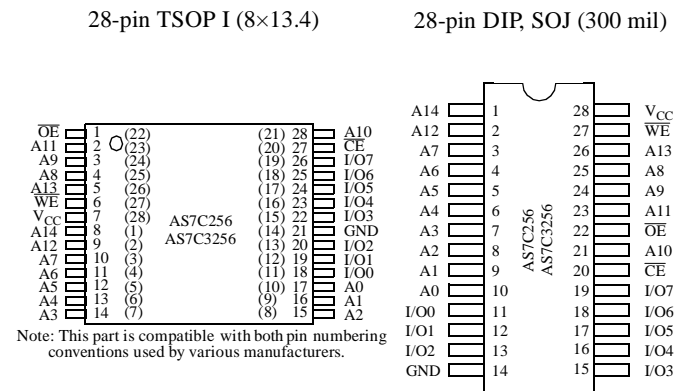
28-pin TSOP I (8×13.4)

28-pin DIP, SOJ (300 mil)

$\overline{OE}$ 1 (22)
A11 2 (23)
A9 3 (24)
A8 4 (25)
A13 5 (26)
$\overline{WE}$ 6 (27)
$V_{CC}$ 7 (28)
A14 8 (1)
A12 9 (2)
A7 10 (3)
A6 11 (4)
A5 12 (5)
A4 13 (6)
A3 14 (7)

AS7C256
AS7C3256

(21) 28 A10
(20) 27 $\overline{CE}$
(19) 26 I/O7
(18) 25 I/O6
(17) 24 I/O5
(16) 23 I/O4
(15) 22 I/O3
(14) 21 GND
(13) 20 I/O2
(12) 19 I/O1
(11) 18 I/O0
(10) 17 A0
(9) 16 A1
(8) 15 A2

Note: This part is compatible with both pin numbering conventions used by various manufacturers.

A14 1
A12 2
A7 3
A6 4
A5 5
A4 6
A3 7
A2 8
A1 9
A0 10
I/O0 11
I/O1 12
I/O2 13
GND 14

AS7C256
AS7C3256

28 $V_{CC}$
27 $\overline{WE}$
26 A13
25 A8
24 A9
23 A11
22 $\overline{OE}$
21 A10
20 $\overline{CE}$
19 I/O7
18 I/O6
17 I/O5
16 I/O4
15 I/O3